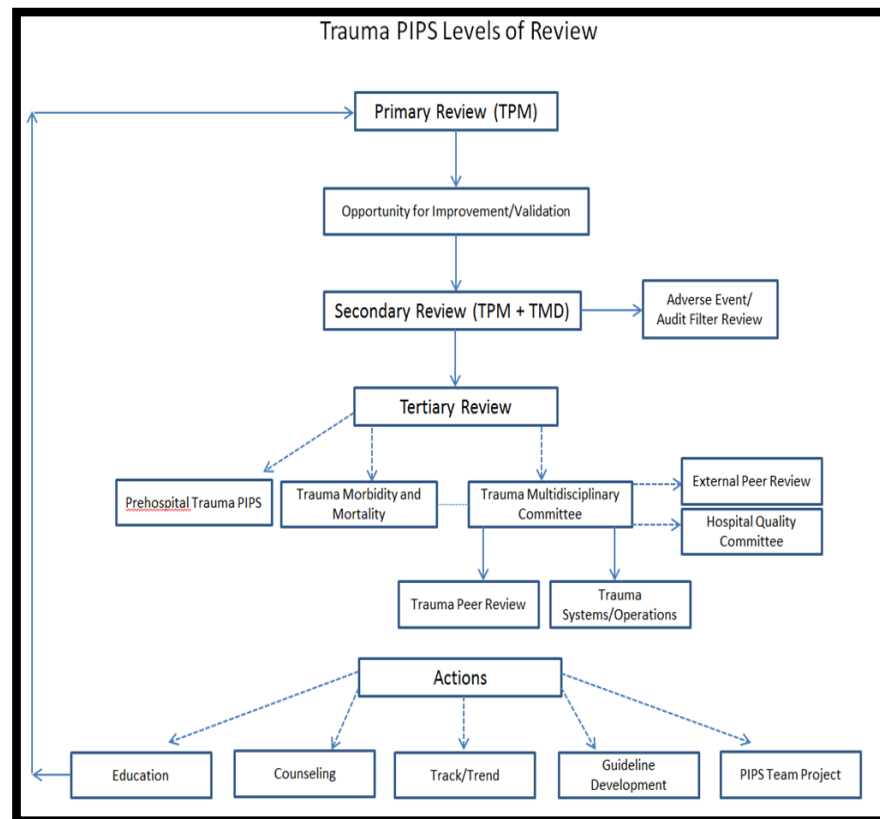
Trauma PIPS Levels of Review

Primary Review (TPM)

Opportunity for Improvement/Validation

Secondary Review (TPM + TMD)

Adverse Event/ Audit Filter Review

Tertiary Review

Prehospital Trauma PIPS

Trauma Morbidity and Mortality

Trauma Multidisciplinary Committee

External Peer Review

Hospital Quality Committee

Trauma Peer Review

Trauma Systems/Operations

Actions

Education

Counseling

Track/Trend

Guideline Development

PIPS Team Project